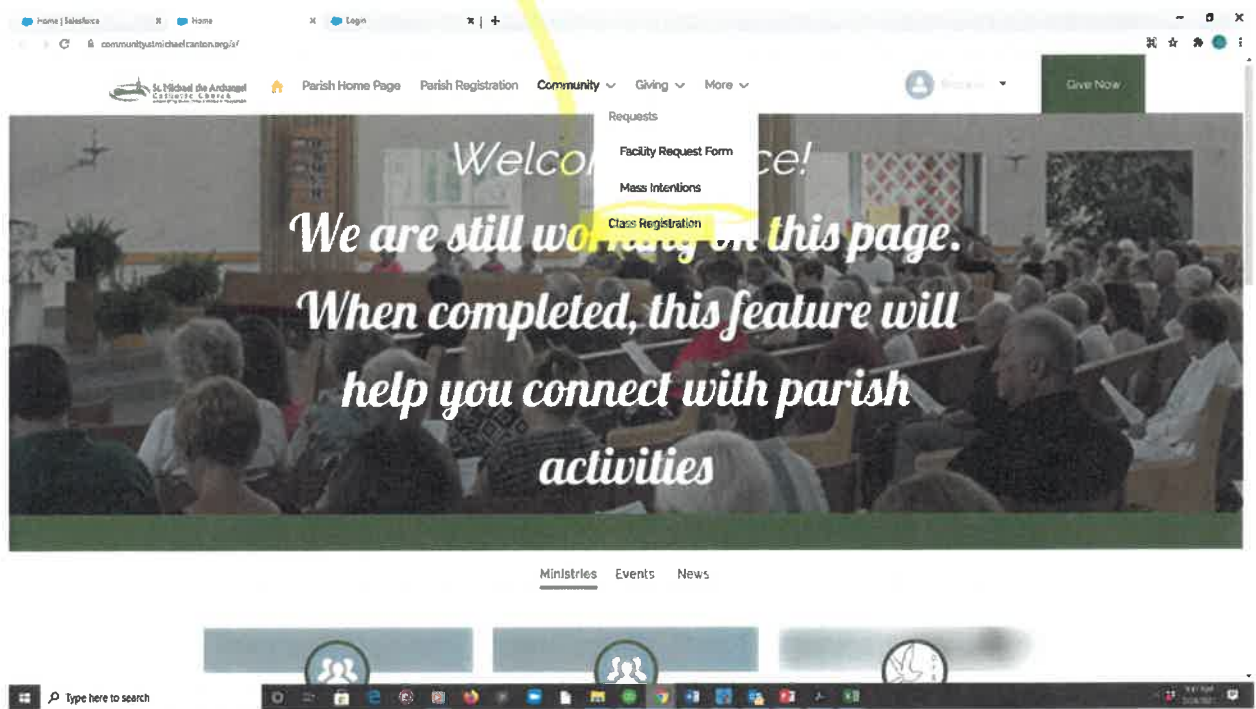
Home | Salesforce × Home × Login × +

communitystmichaelcanton.org/s/

St. Michael the Archangel Catholic Church

Parish Home Page Parish Registration Community Giving More

Give Now

Requests

Facility Request Form

Mass Intentions

Class Registration

Welco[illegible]ce!

We are still wo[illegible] this page.

When completed, this feature will help you connect with parish activities

Ministries Events News

Type here to search